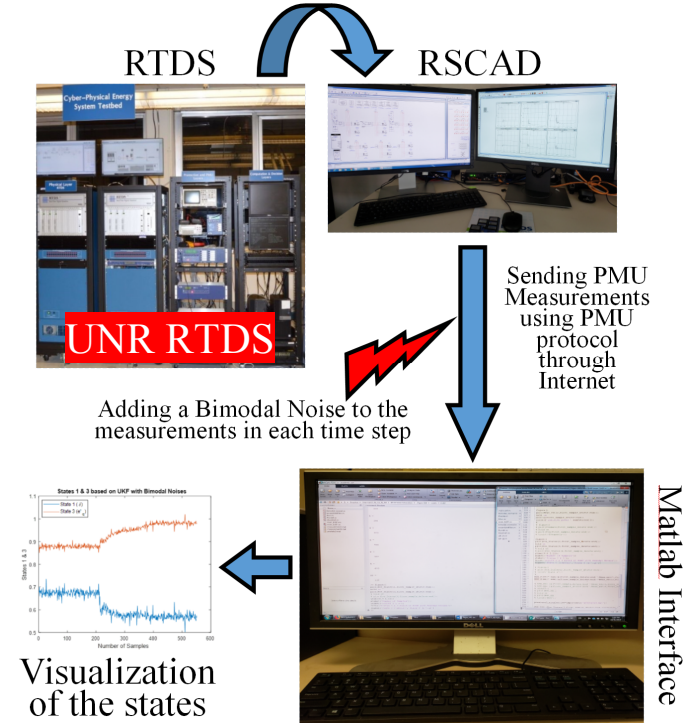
RTDS

RSCAD

Cyber-Physical Energy System Testbed

UNR RTDS

Sending PMU Measurements using PMU protocol through Internet

Adding a Bimodal Noise to the measurements in each time step

States 1 & 3 based on UKF with Bimodal Noises

State 1 ($\hat{x}$)
State 3 ($\hat{x}$)

States 1 & 3

Number of Samples

1.05
1
0.95
0.9
0.85
0.8
0.75
0.7
0.65
0.6
0.55
0.5

0 100 200 300 400 500 600

Matlab Interface

Visualization of the states